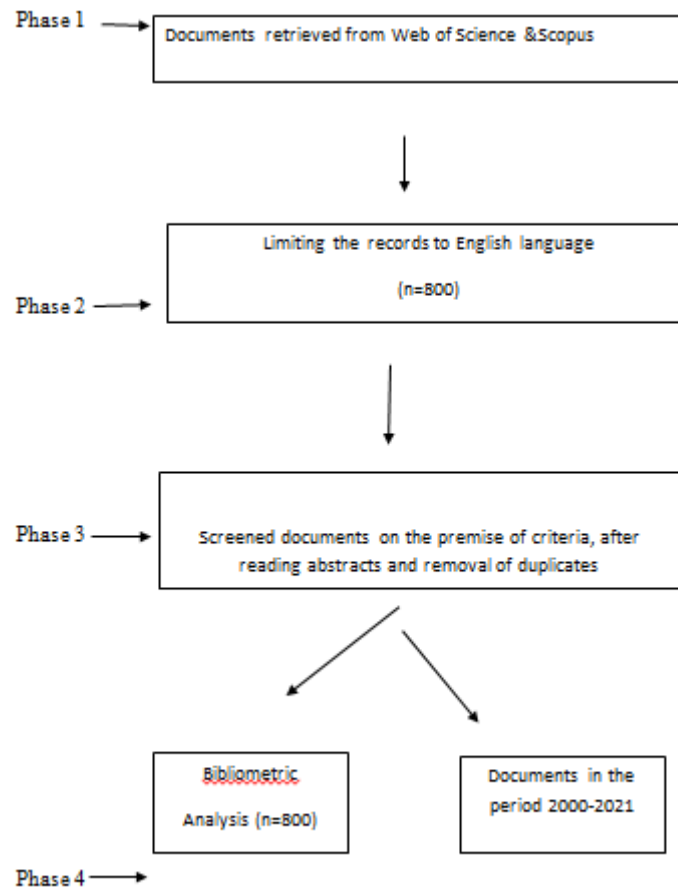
Phase 1

Documents retrieved from Web of Science &Scopus

Limiting the records to English language

(n=800)

Phase 2

Phase 3

Screened documents on the premise of criteria, after reading abstracts and removal of duplicates

Bibliometric Analysis (n=800)

Documents in the period 2000-2021

Phase 4